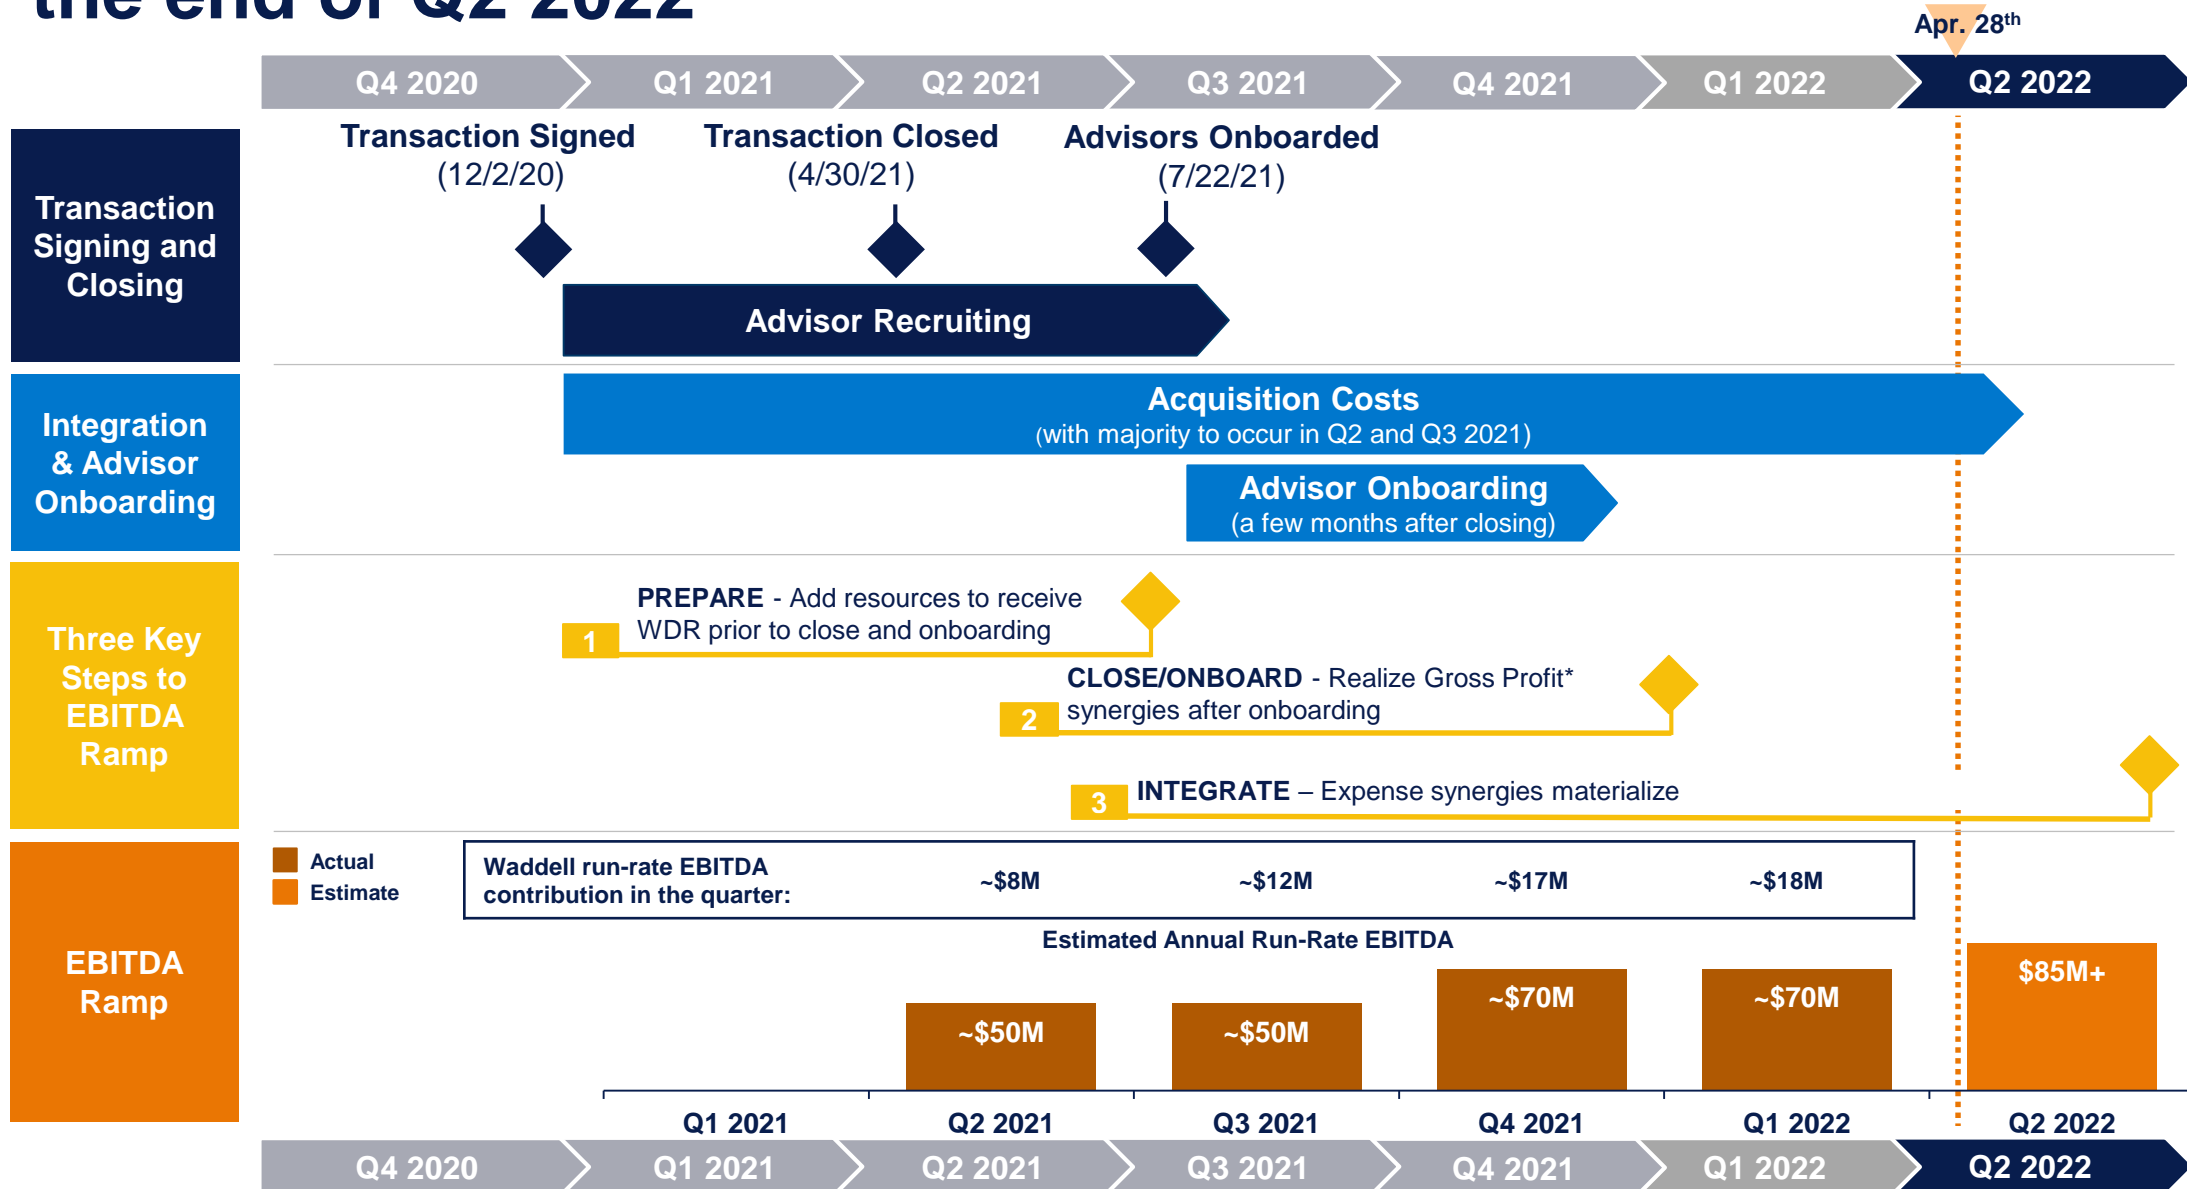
the end of Q2 2022

Apr. 28$^{th}$

Q4 2020 | Q1 2021 | Q2 2021 | Q3 2021 | Q4 2021 | Q1 2022 | Q2 2022

Transaction Signing and Closing

Transaction Signed (12/2/20)

Transaction Closed (4/30/21)

Advisors Onboarded (7/22/21)

Advisor Recruiting

Integration & Advisor Onboarding

Acquisition Costs
(with majority to occur in Q2 and Q3 2021)

Advisor Onboarding
(a few months after closing)

Three Key Steps to EBITDA Ramp

1 PREPARE - Add resources to receive WDR prior to close and onboarding

2 CLOSE/ONBOARD - Realize Gross Profit* synergies after onboarding

3 INTEGRATE – Expense synergies materialize

EBITDA Ramp

Actual
Estimate

| Waddell run-rate EBITDA contribution in the quarter: | ~$8M | ~$12M | ~$17M | ~$18M |
|---|---|---|---|---|

Estimated Annual Run-Rate EBITDA

~$50M
~$50M
~$70M
~$70M
$85M+

Q1 2021 | Q2 2021 | Q3 2021 | Q4 2021 | Q1 2022 | Q2 2022

Q4 2020 | Q1 2021 | Q2 2021 | Q3 2021 | Q4 2021 | Q1 2022 | Q2 2022